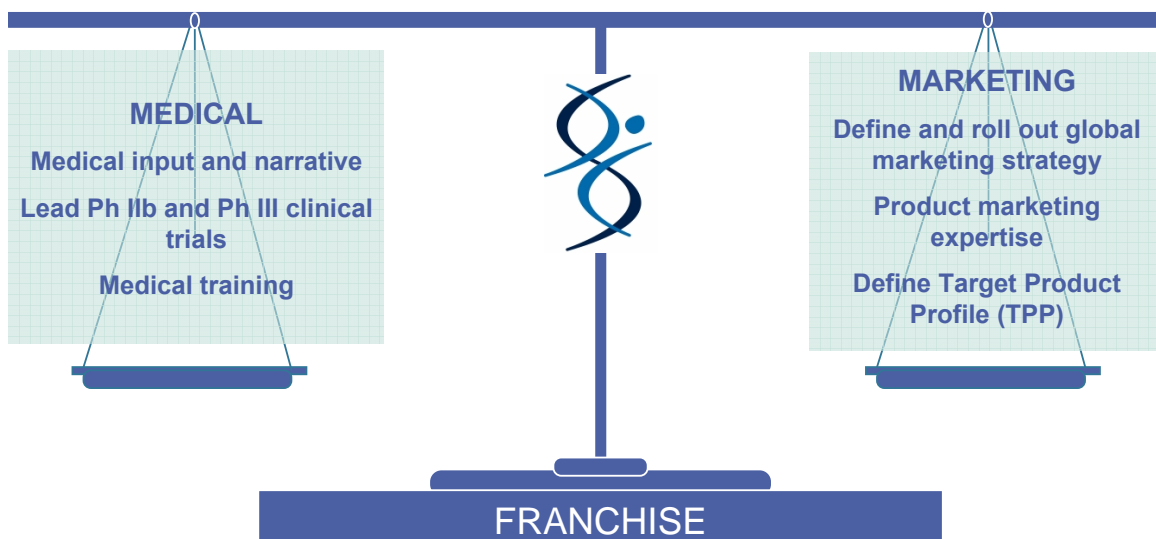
MEDICAL

Medical input and narrative

Lead Ph IIb and Ph III clinical trials

Medical training

MARKETING

Define and roll out global marketing strategy

Product marketing expertise

Define Target Product Profile (TPP)

FRANCHISE